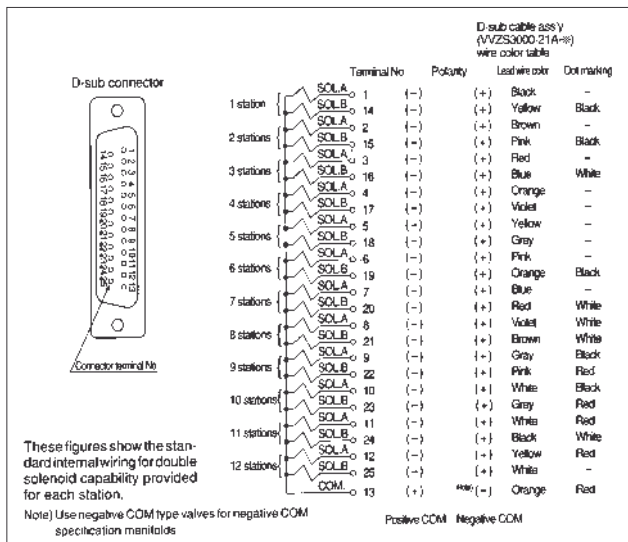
D-sub cable ass'y (VVZS3000-21A-※) wire color table

D-sub connector

| | | Terminal No | Polarity | | Lead wire color | Dot marking |
|---|---|---|---|---|---|---|
| 1 station | SOL.A | 1 | (−) | (+) | Black | − |
| | SOL.B | 14 | (−) | (+) | Yellow | Black |
| 2 stations | SOL.A | 2 | (−) | (+) | Brown | − |
| | SOL.B | 15 | (−) | (+) | Pink | Black |
| 3 stations | SOL.A | 3 | (−) | (+) | Red | − |
| | SOL.B | 16 | (−) | (+) | Blue | White |
| 4 stations | SOL.A | 4 | (−) | (+) | Orange | − |
| | SOL.B | 17 | (−) | (+) | Violet | − |
| 5 stations | SOL.A | 5 | (−) | (+) | Yellow | − |
| | SOL.B | 18 | (−) | (+) | Grey | − |
| 6 stations | SOL.A | 6 | (−) | (+) | Pink | − |
| | SOL.B | 19 | (−) | (+) | Orange | Black |
| 7 stations | SOL.A | 7 | (−) | (+) | Blue | − |
| | SOL.B | 20 | (−) | (+) | Red | White |
| 8 stations | SOL.A | 8 | (−) | (+) | Violet | White |
| | SOL.B | 21 | (−) | (+) | Brown | White |
| 9 stations | SOL.A | 9 | (−) | (+) | Gray | Black |
| | SOL.B | 22 | (−) | (+) | Pink | Red |
| 10 stations | SOL.A | 10 | (−) | (+) | White | Black |
| | SOL.B | 23 | (−) | (+) | Grey | Red |
| 11 stations | SOL.A | 11 | (−) | (+) | White | Red |
| | SOL.B | 24 | (−) | (+) | Black | White |
| 12 stations | SOL.A | 12 | (−) | (+) | Yellow | Red |
| | SOL.B | 25 | (−) | (+) | White | − |
| | COM. | 13 | (+) | Note) (−) | Orange | Red |

Positive COM Negative COM

1 2 3 4 5 6 7 8 9 10 11 12 13
14 15 16 17 18 19 20 21 22 23 24 25

Connector terminal No.

These figures show the standard internal wiring for double solenoid capability provided for each station.

Note) Use negative COM type valves for negative COM specification manifolds